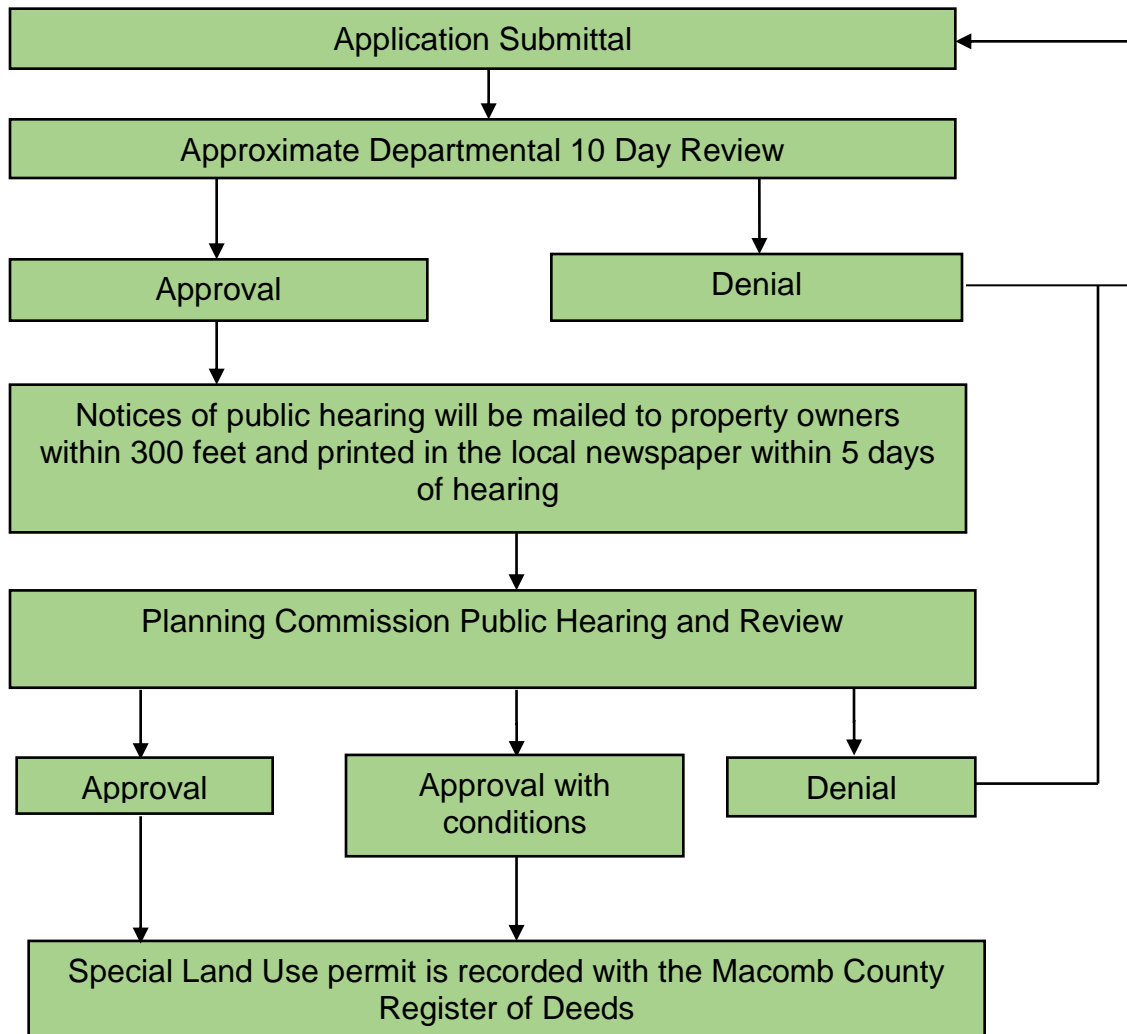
Application Submittal

Approximate Departmental 10 Day Review

Approval

Denial

Notices of public hearing will be mailed to property owners within 300 feet and printed in the local newspaper within 5 days of hearing

Planning Commission Public Hearing and Review

Approval

Approval with conditions

Denial

Special Land Use permit is recorded with the Macomb County Register of Deeds